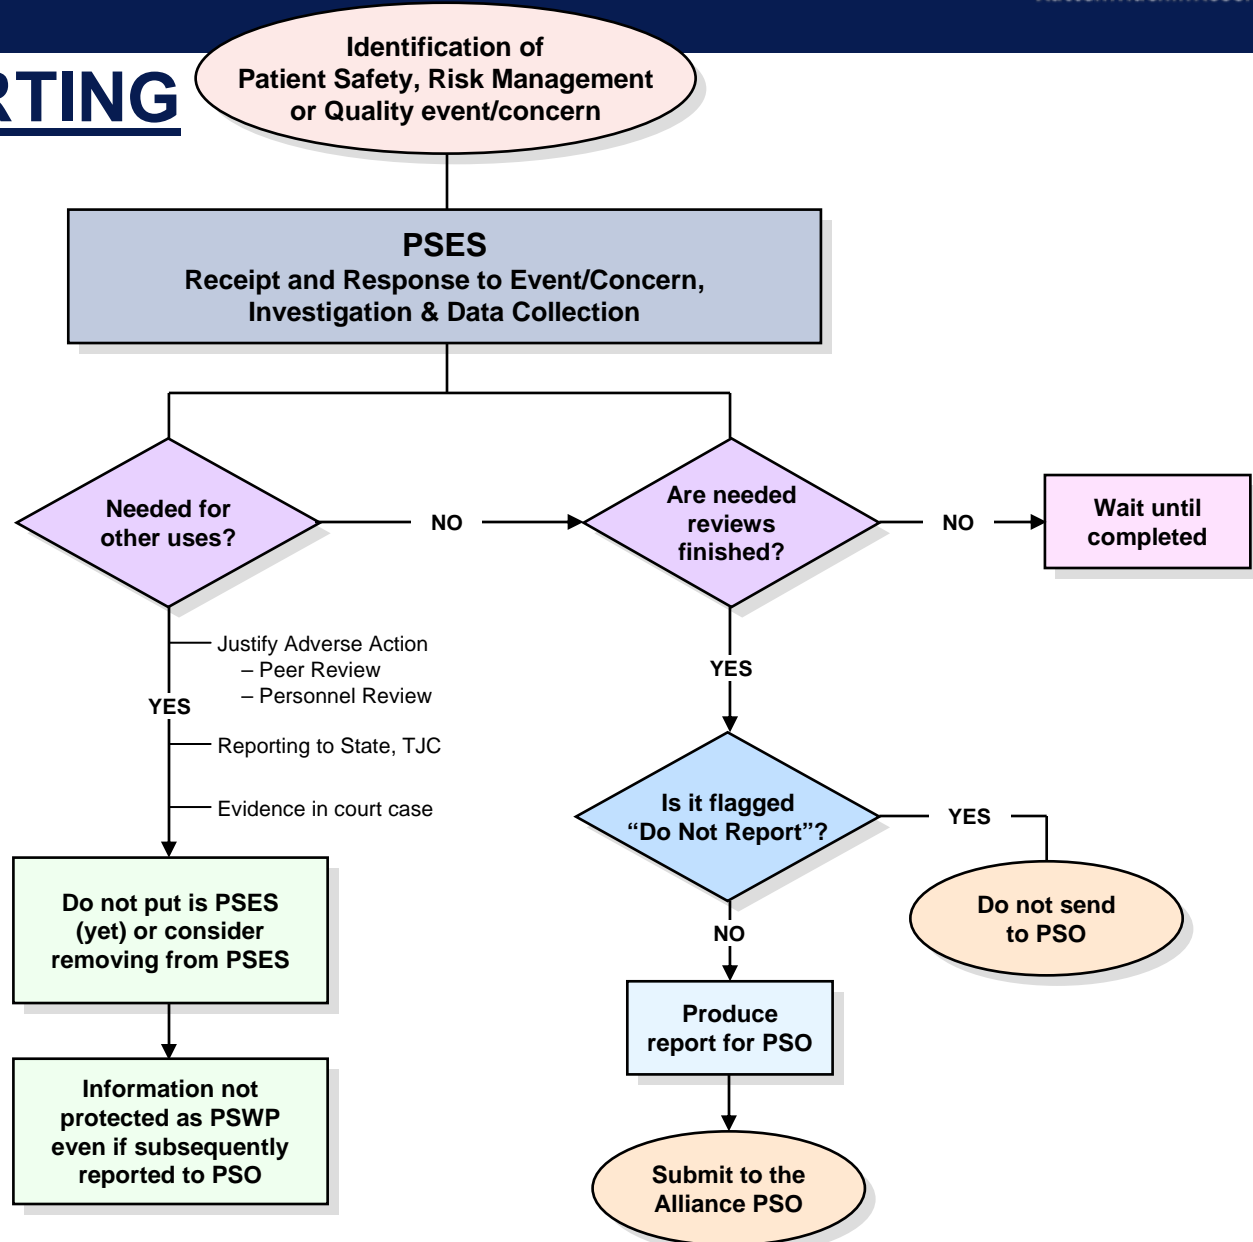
RTING

Identification of Patient Safety, Risk Management or Quality event/concern

PSES
Receipt and Response to Event/Concern, Investigation & Data Collection

Needed for other uses?

NO

Are needed reviews finished?

NO

Wait until completed

Justify Adverse Action
– Peer Review
– Personnel Review

YES

Reporting to State, TJC

Evidence in court case

YES

Is it flagged "Do Not Report"?

YES

Do not send to PSO

Do not put is PSES (yet) or consider removing from PSES

NO

Produce report for PSO

Information not protected as PSWP even if subsequently reported to PSO

Submit to the Alliance PSO